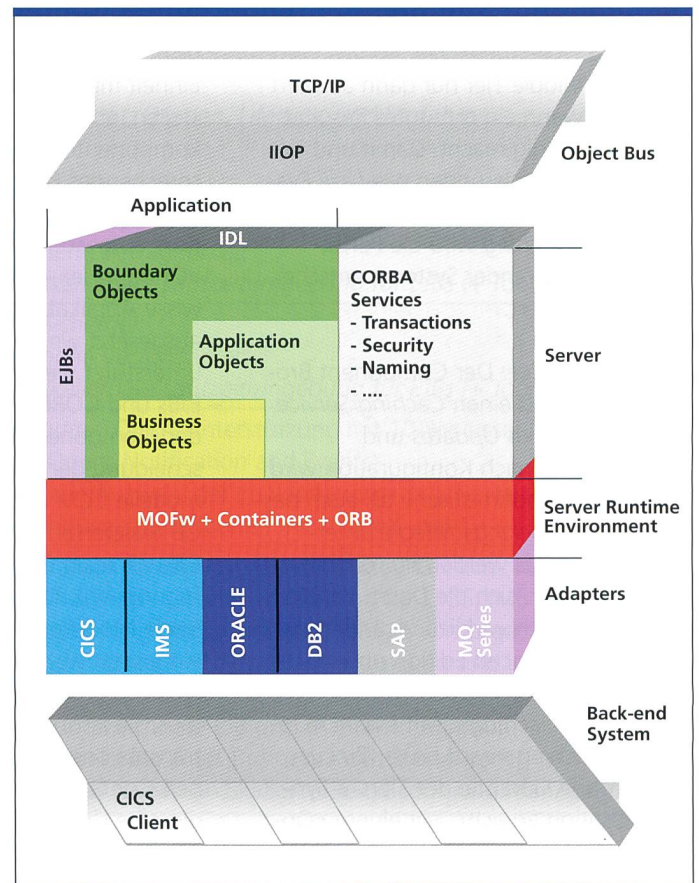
TCP/IP

IIOP

Object Bus

Application

IDL

EJBs

Boundary Objects

Application Objects

Business Objects

CORBA Services
- Transactions
- Security
- Naming
- ....

Server

MOFw + Containers + ORB

Server Runtime Environment

CICS

IMS

ORACLE

DB2

SAP

MQ Series

Adapters

Back-end System

CICS Client